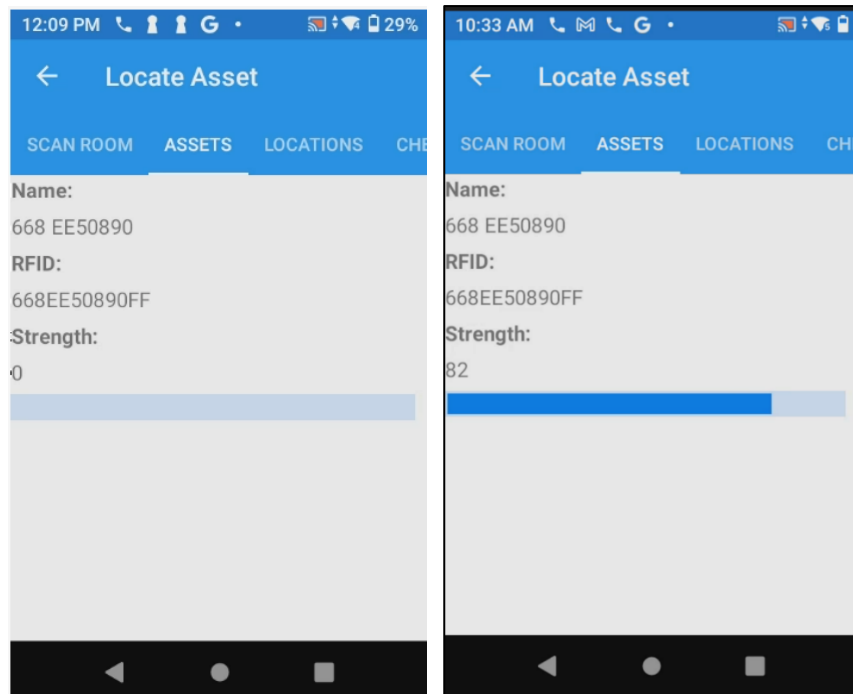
12:09 PM G • 29%

Locate Asset

SCAN ROOM ASSETS LOCATIONS CHE

Name:

668 EE50890

RFID:

668EE50890FF

Strength:

0

10:33 AM G •

Locate Asset

SCAN ROOM ASSETS LOCATIONS CH

Name:

668 EE50890

RFID:

668EE50890FF

Strength:

82